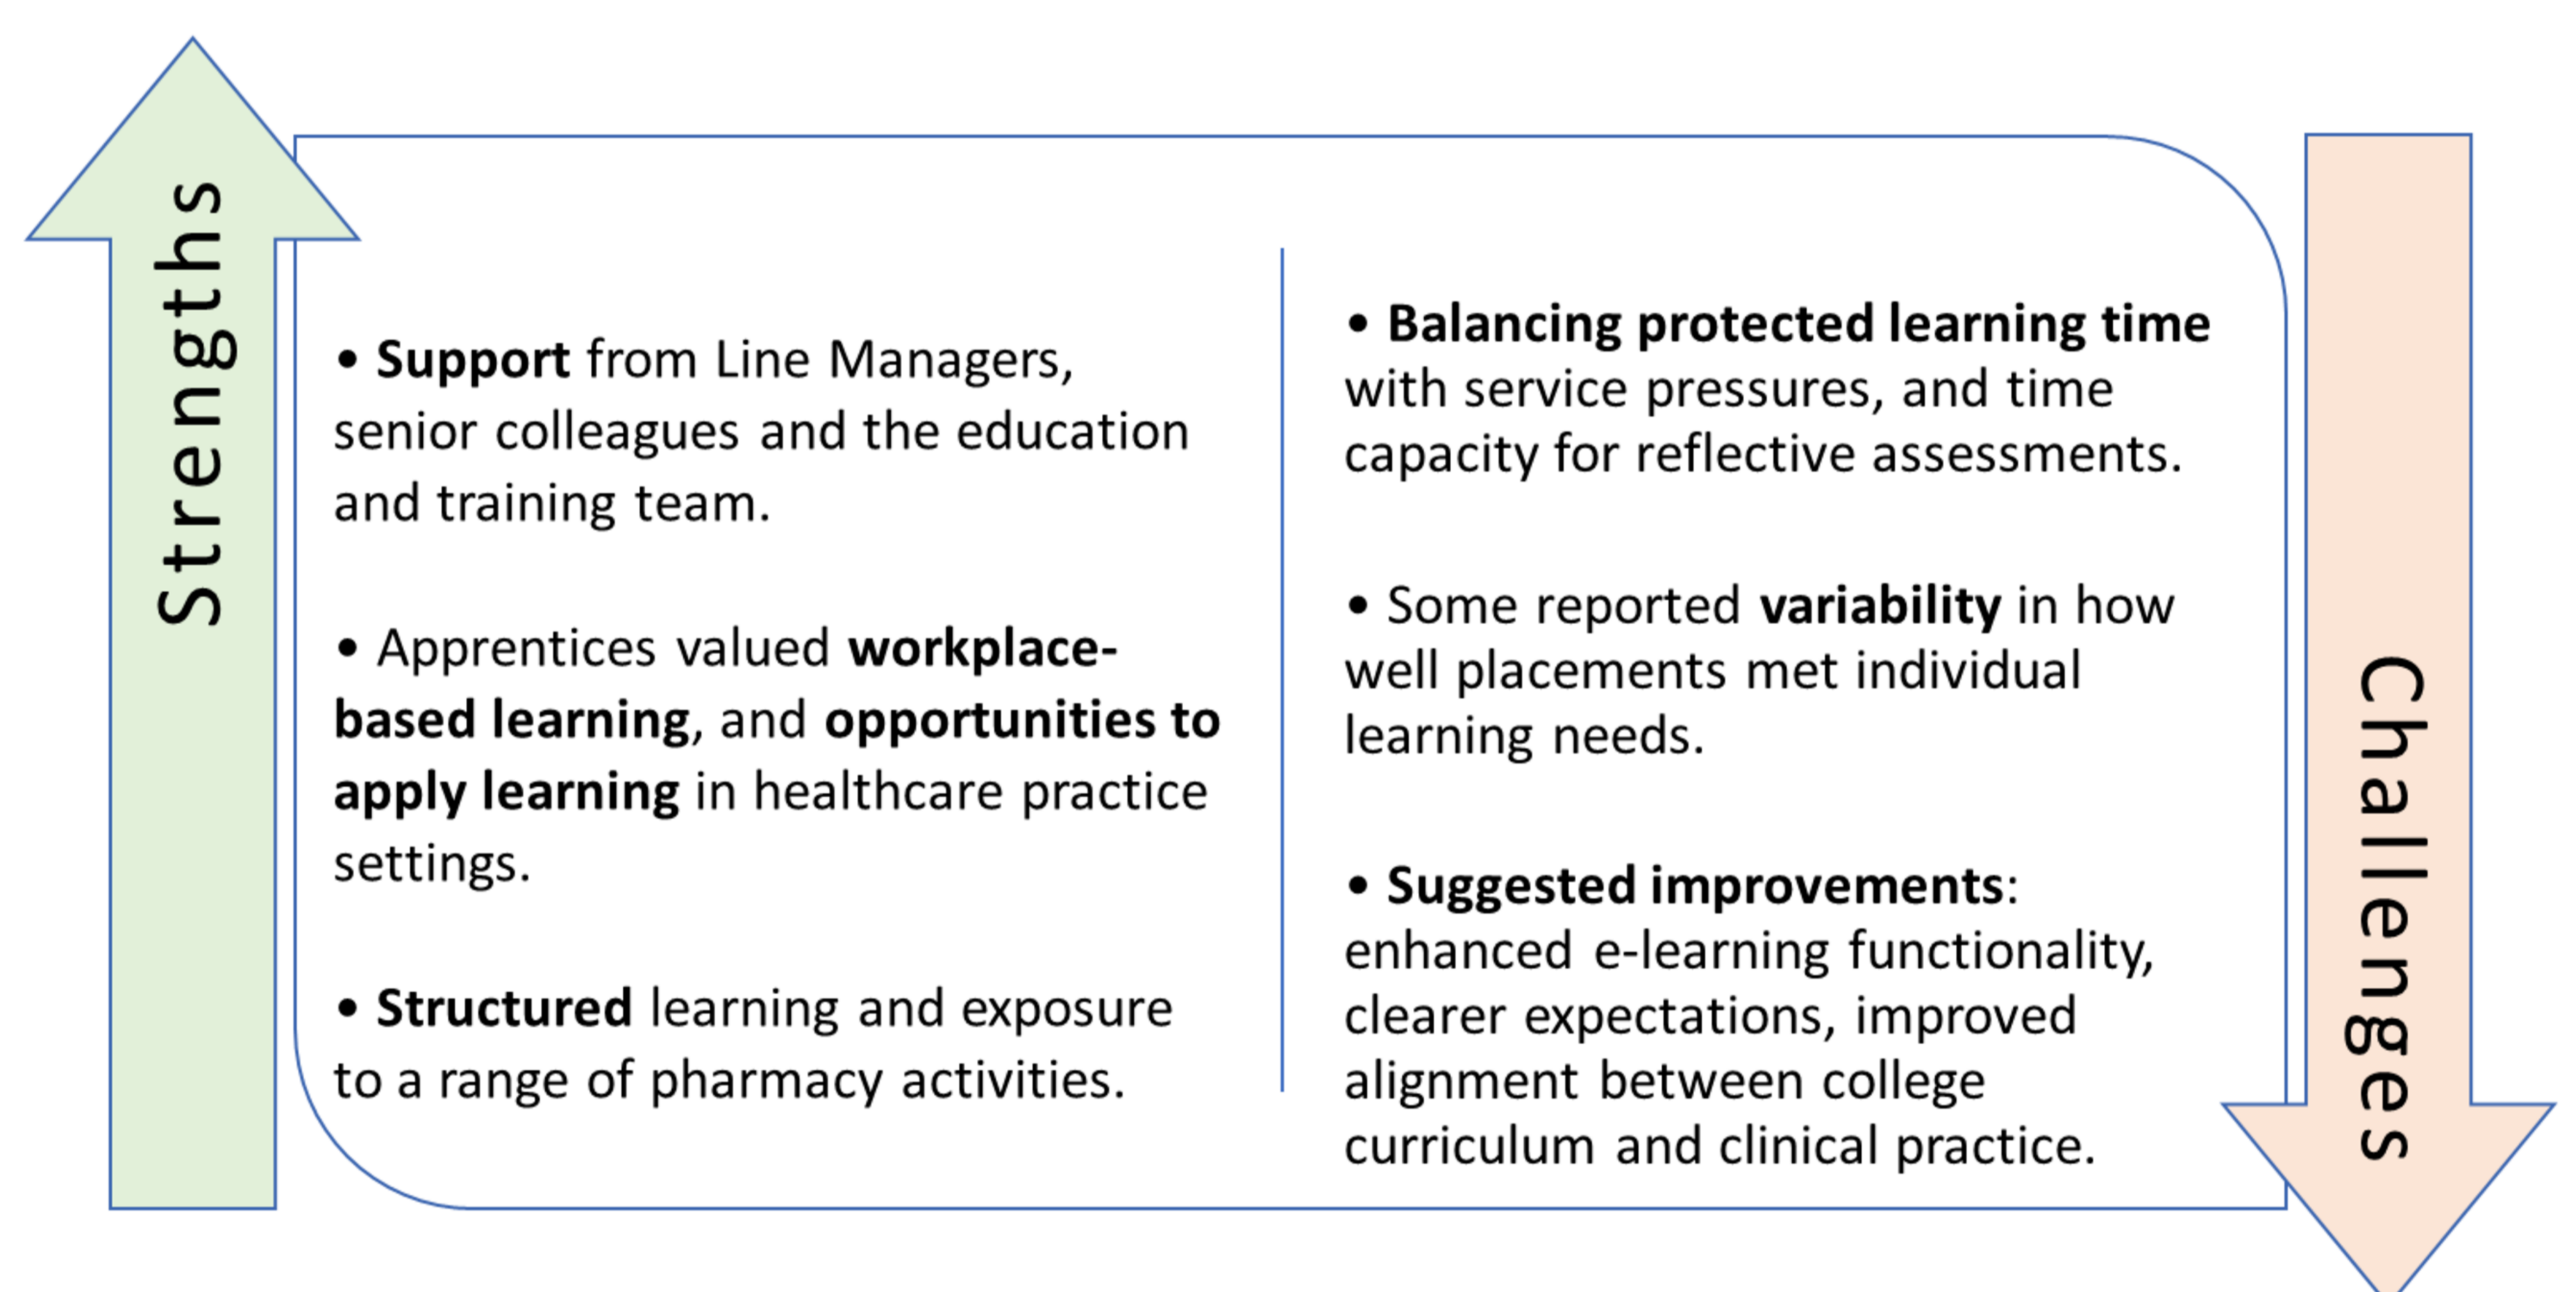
Strengths

• Support from Line Managers, senior colleagues and the education and training team.

• Apprentices valued workplace-based learning, and opportunities to apply learning in healthcare practice settings.

• Structured learning and exposure to a range of pharmacy activities.

• Balancing protected learning time with service pressures, and time capacity for reflective assessments.

• Some reported variability in how well placements met individual learning needs.

• Suggested improvements: enhanced e-learning functionality, clearer expectations, improved alignment between college curriculum and clinical practice.

Challenges